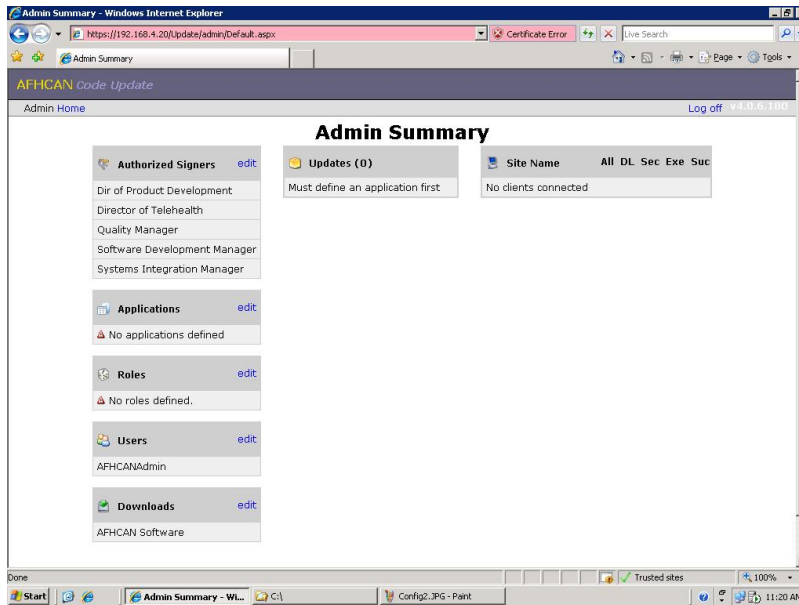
Admin Summary - Windows Internet Explorer

https://192.168.4.20/Update/admin/Default.aspx

Certificate Error

Live Search

Admin Summary

Page • Tools •

AFHCAN Code Update

Admin Home

Log off v4.0.6.100

Admin Summary

| Authorized Signers | edit |
|---|---|
| Dir of Product Development | |
| Director of Telehealth | |
| Quality Manager | |
| Software Development Manager | |
| Systems Integration Manager | |

| Applications | edit |
|---|---|
| No applications defined | |

| Roles | edit |
|---|---|
| No roles defined. | |

| Users | edit |
|---|---|
| AFHCANAdmin | |

| Downloads | edit |
|---|---|
| AFHCAN Software | |

| Updates (0) |
|---|
| Must define an application first |

| Site Name | All | DL | Sec | Exe | Suc |
|---|---|---|---|---|---|
| No clients connected | | | | | |

Done

Trusted sites

100%

Start

Admin Summary - Wi...

C:\

Config2.JPG - Paint

11:20 AM